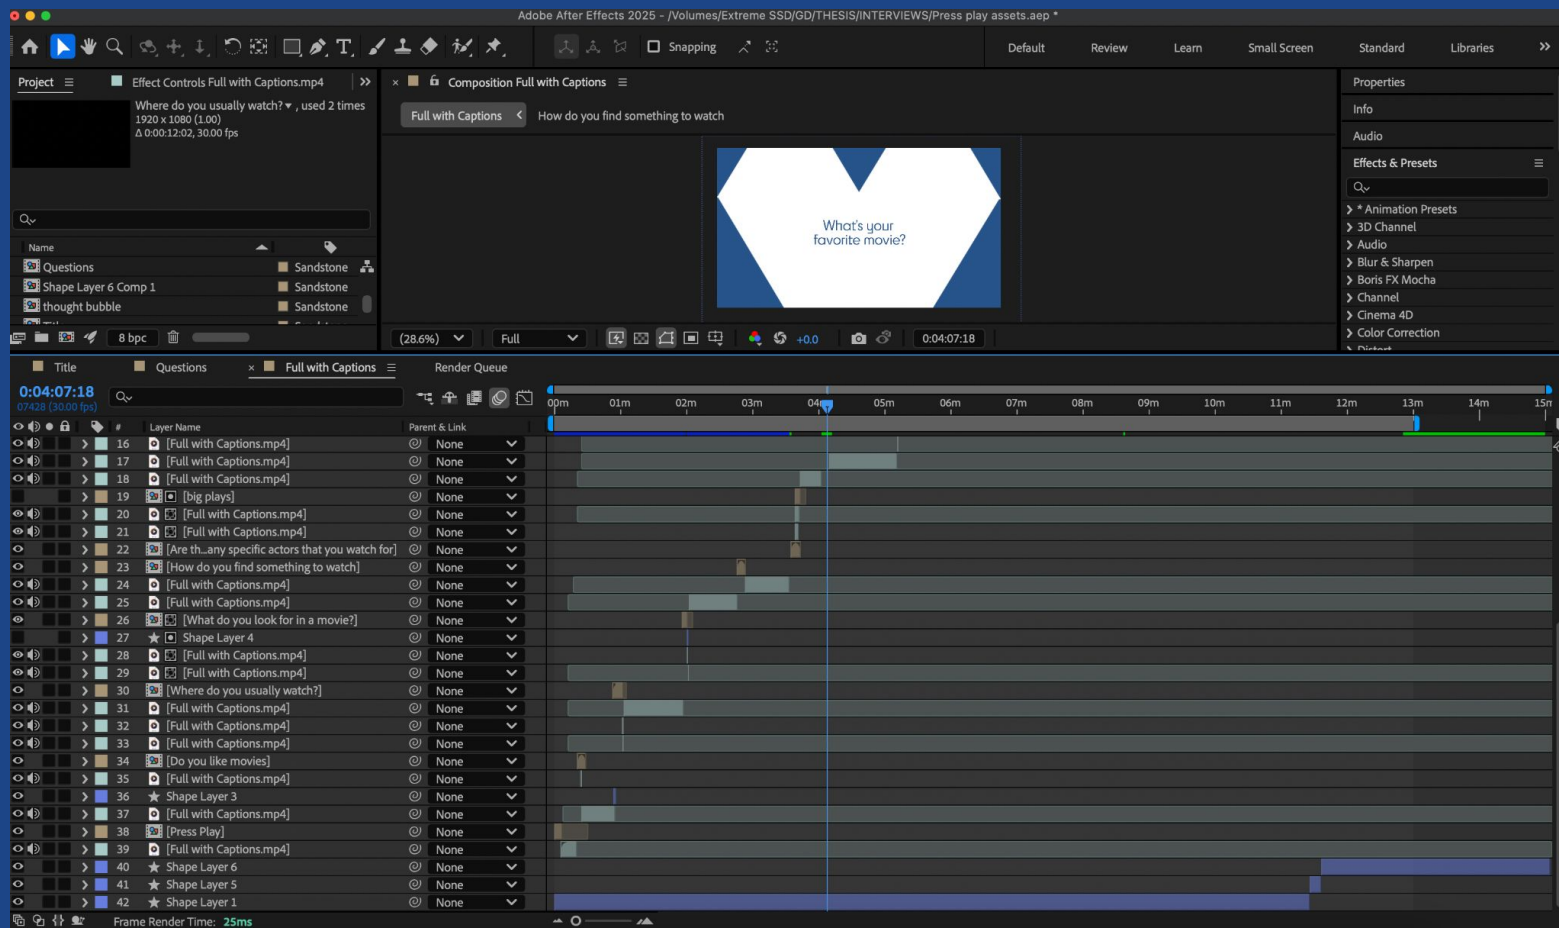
Adobe After Effects 2025 - /Volumes/Extreme SSD/GD/THESIS/INTERVIEWS/Press play assets.aep *

Snapping

Default Review Learn Small Screen Standard Libraries

Project

Effect Controls Full with Captions.mp4

Where do you usually watch? ▾ , used 2 times
1920 x 1080 (1.00)
Δ 0:00:12:02, 30.00 fps

Name

Questions Sandstone
Shape Layer 6 Comp 1 Sandstone
thought bubble Sandstone

8 bpc

Composition Full with Captions

Full with Captions
How do you find something to watch

What's your favorite movie?

(28.6%) Full +0.0 0:04:07:18

Properties
Info
Audio
Effects & Presets

> * Animation Presets
> 3D Channel
> Audio
> Blur & Sharpen
> Boris FX Mocha
> Channel
> Cinema 4D
> Color Correction

Title Questions Full with Captions Render Queue

0:04:07:18
07428 (30.00 fps)

# Layer Name Parent & Link

00m 01m 02m 03m 04m 05m 06m 07m 08m 09m 10m 11m 12m 13m 14m 15m

| # | Layer Name | Parent & Link |
|---|---|---|
| 16 | [Full with Captions.mp4] | None |
| 17 | [Full with Captions.mp4] | None |
| 18 | [Full with Captions.mp4] | None |
| 19 | [big plays] | None |
| 20 | [Full with Captions.mp4] | None |
| 21 | [Full with Captions.mp4] | None |
| 22 | [Are th...any specific actors that you watch for] | None |
| 23 | [How do you find something to watch] | None |
| 24 | [Full with Captions.mp4] | None |
| 25 | [Full with Captions.mp4] | None |
| 26 | [What do you look for in a movie?] | None |
| 27 | Shape Layer 4 | None |
| 28 | [Full with Captions.mp4] | None |
| 29 | [Full with Captions.mp4] | None |
| 30 | [Where do you usually watch?] | None |
| 31 | [Full with Captions.mp4] | None |
| 32 | [Full with Captions.mp4] | None |
| 33 | [Full with Captions.mp4] | None |
| 34 | [Do you like movies] | None |
| 35 | [Full with Captions.mp4] | None |
| 36 | Shape Layer 3 | None |
| 37 | [Full with Captions.mp4] | None |
| 38 | [Press Play] | None |
| 39 | [Full with Captions.mp4] | None |
| 40 | Shape Layer 6 | None |
| 41 | Shape Layer 5 | None |
| 42 | Shape Layer 1 | None |

Frame Render Time: 25ms